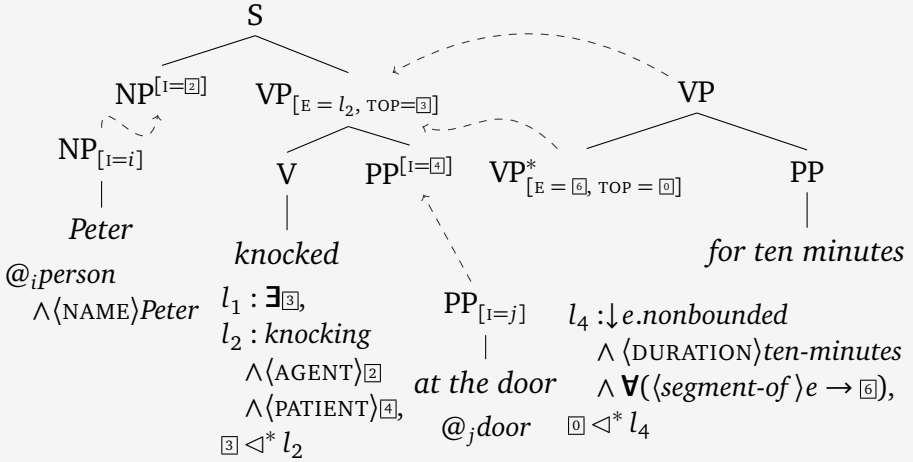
S

$\text{NP}^{[\text{I}=\boxed{2}]}$

$\text{VP}_{[\text{E} = l_2,\ \text{TOP}=\boxed{3}]}$

VP

$\text{NP}_{[\text{I}=i]}$

V

$\text{PP}^{[\text{I}=\boxed{4}]}$

$\text{VP}^{*}_{[\text{E} = \boxed{6},\ \text{TOP} = \boxed{0}]}$

PP

*Peter*

*knocked*

*for ten minutes*

$@_i$*person* $\wedge\langle\text{NAME}\rangle$*Peter*

$l_1 : \exists\boxed{3}$, $l_2 :$ *knocking* $\wedge\langle\text{AGENT}\rangle\boxed{2}$ $\wedge\langle\text{PATIENT}\rangle\boxed{4}$, $\boxed{3} \lhd^{*} l_2$

$\text{PP}_{[\text{I}=j]}$

*at the door*

$@_j$*door*

$l_4 : \downarrow e.$*nonbounded* $\wedge\ \langle\text{DURATION}\rangle$*ten-minutes* $\wedge\ \forall(\langle$*segment-of*$\rangle e \rightarrow \boxed{6})$, $\boxed{0} \lhd^{*} l_4$